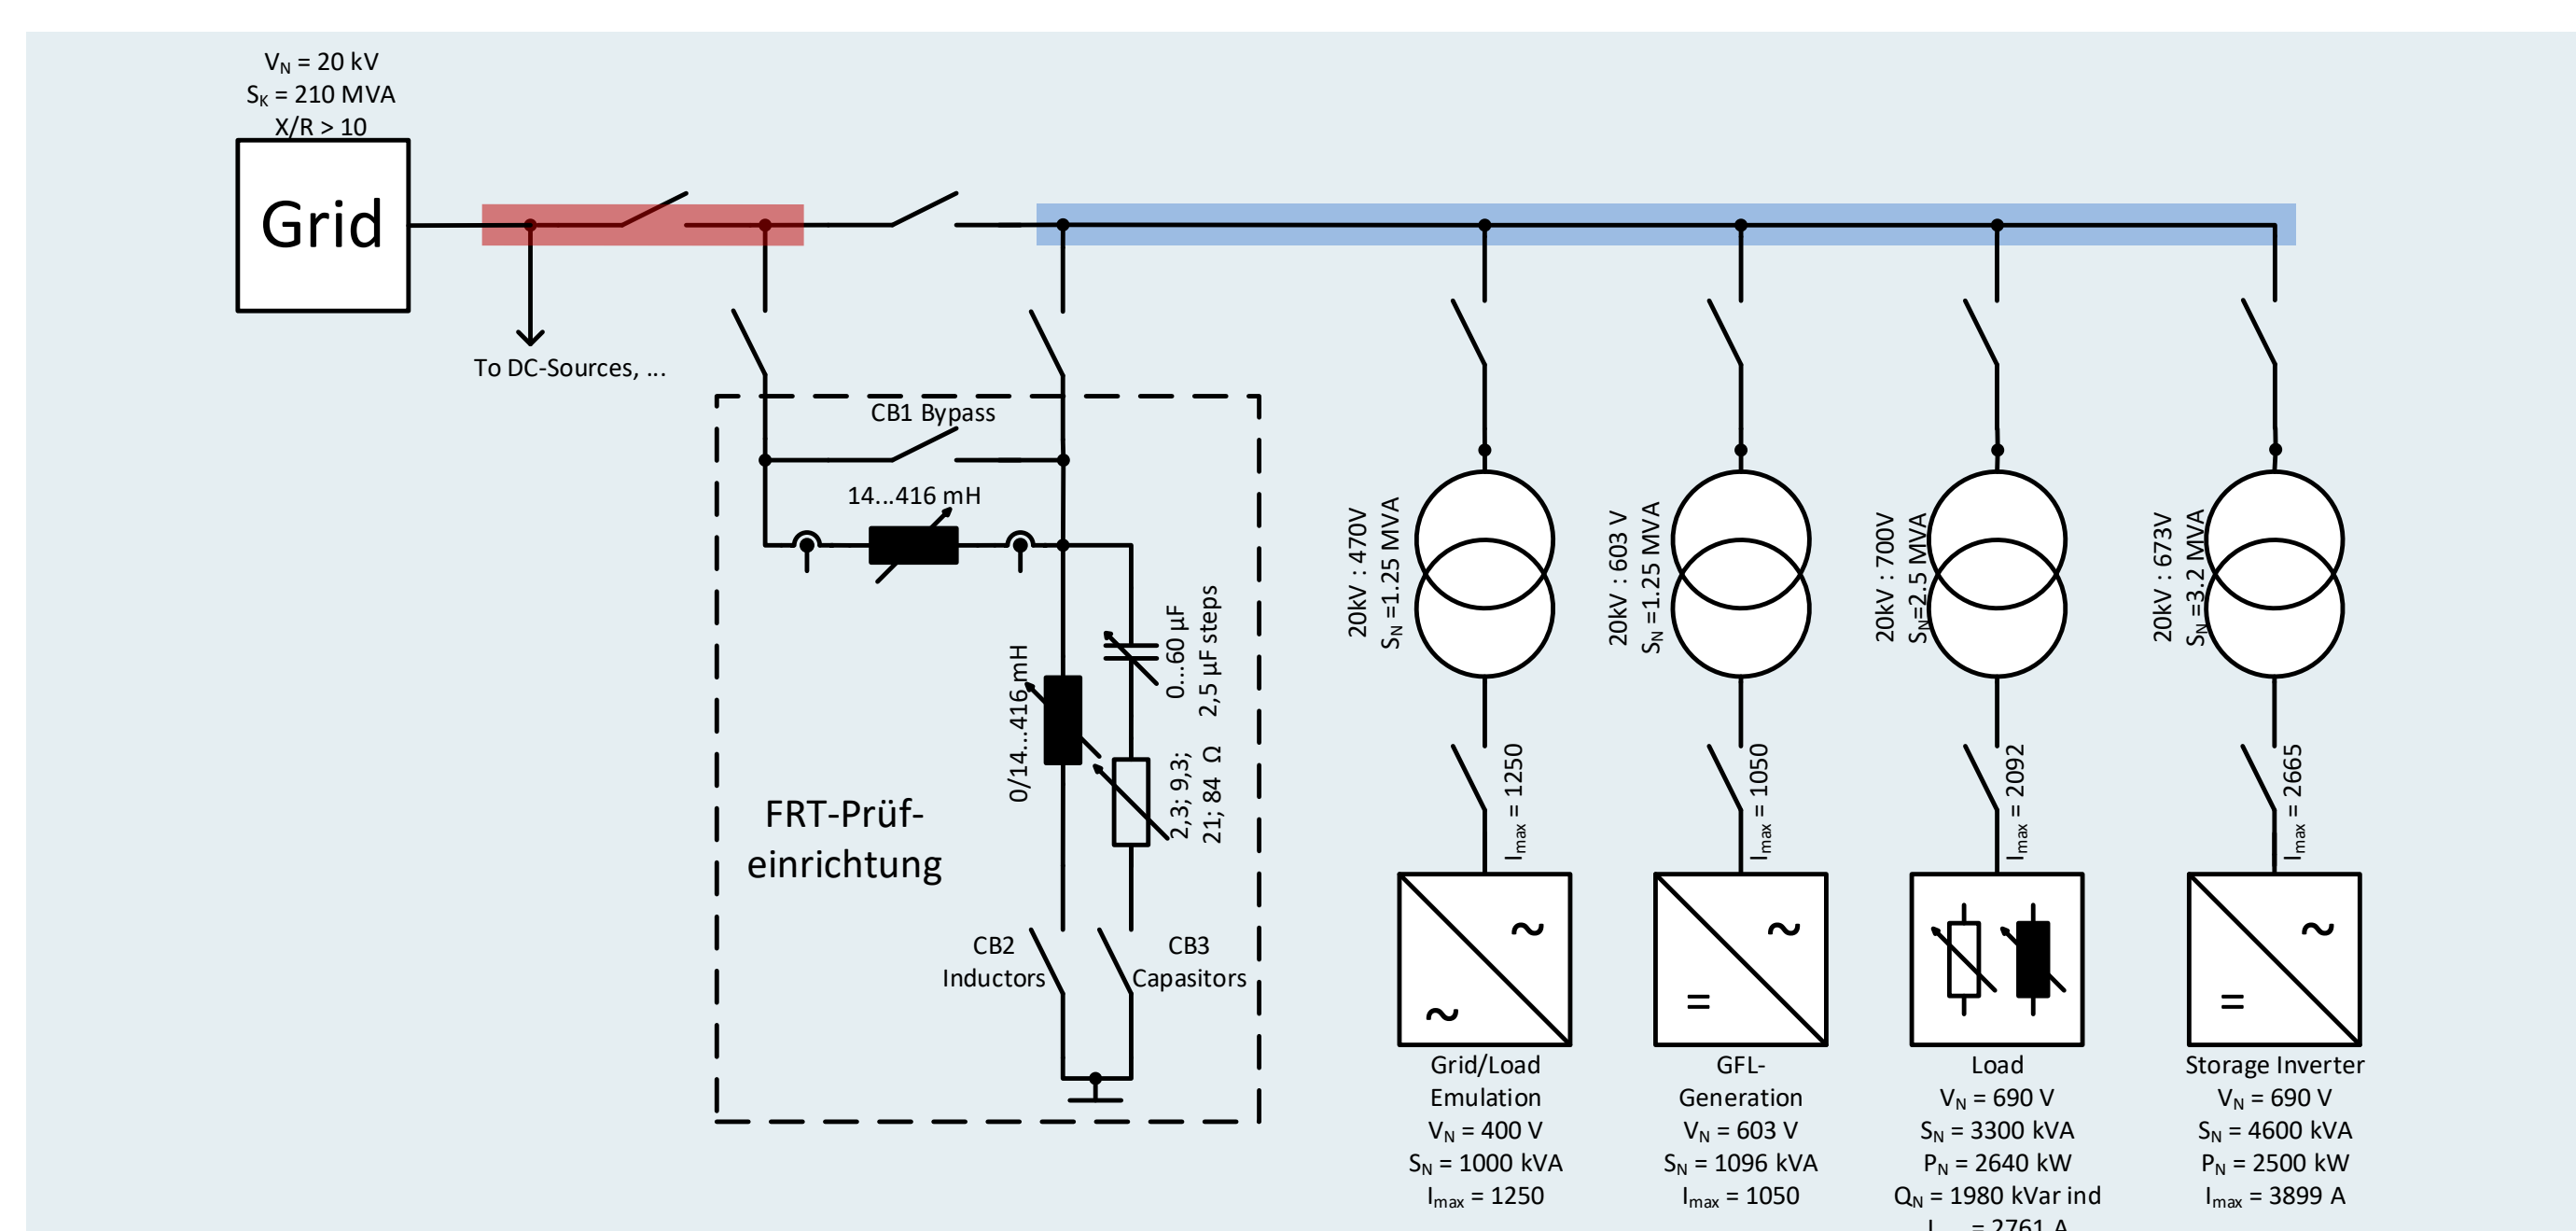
$V_N$ = 20 kV
$S_K$ = 210 MVA
X/R > 10

Grid

To DC-Sources, ...

CB1 Bypass

14...416 mH

0/14...416 mH

0...60 µF
2,5 µF steps

2,3; 9,3;
21; 84 Ω

FRT-Prüfeinrichtung

CB2
Inductors

CB3
Capasitors

20kV : 470V
$S_N$ =1.25 MVA

20kV : 603 V
$S_N$ =1.25 MVA

20kV : 700V
$S_N$=2.5 MVA

20kV : 673V
$S_N$=3.2 MVA

$I_{max}$ = 1250

$I_{max}$ = 1050

$I_{max}$ = 2092

$I_{max}$ = 2665

~
~

~
=

~
=

Grid/Load
Emulation
$V_N$ = 400 V
$S_N$ = 1000 kVA
$I_{max}$ = 1250

GFL-
Generation
$V_N$ = 603 V
$S_N$ = 1096 kVA
$I_{max}$ = 1050

Load
$V_N$ = 690 V
$S_N$ = 3300 kVA
$P_N$ = 2640 kW
$Q_N$ = 1980 kVar ind
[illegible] = 2761 A

Storage Inverter
$V_N$ = 690 V
$S_N$ = 4600 kVA
$P_N$ = 2500 kW
$I_{max}$ = 3899 A